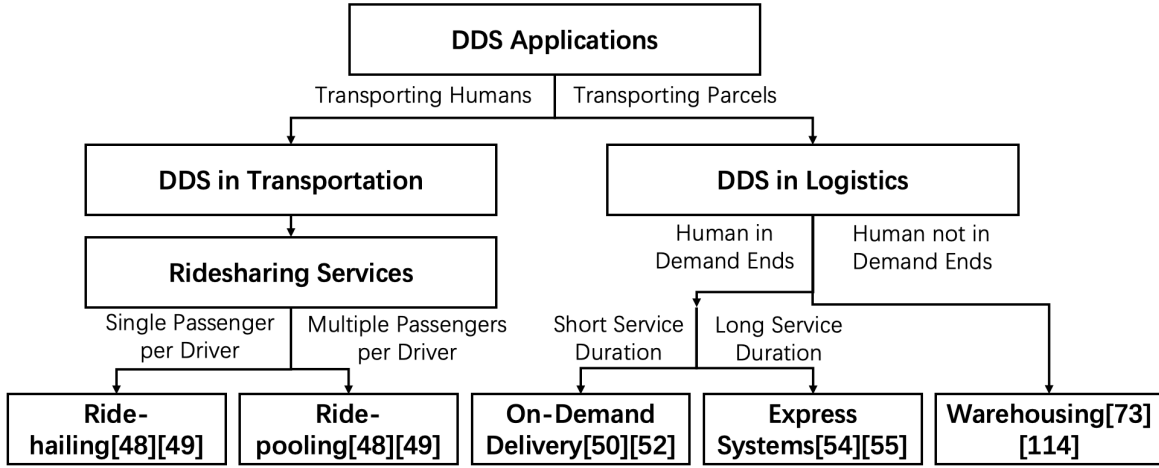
DDS Applications

Transporting Humans

Transporting Parcels

DDS in Transportation

DDS in Logistics

Ridesharing Services

Human in Demand Ends

Human not in Demand Ends

Single Passenger per Driver

Multiple Passengers per Driver

Short Service Duration

Long Service Duration

Ride-hailing[48][49]

Ride-pooling[48][49]

On-Demand Delivery[50][52]

Express Systems[54][55]

Warehousing[73] [114]